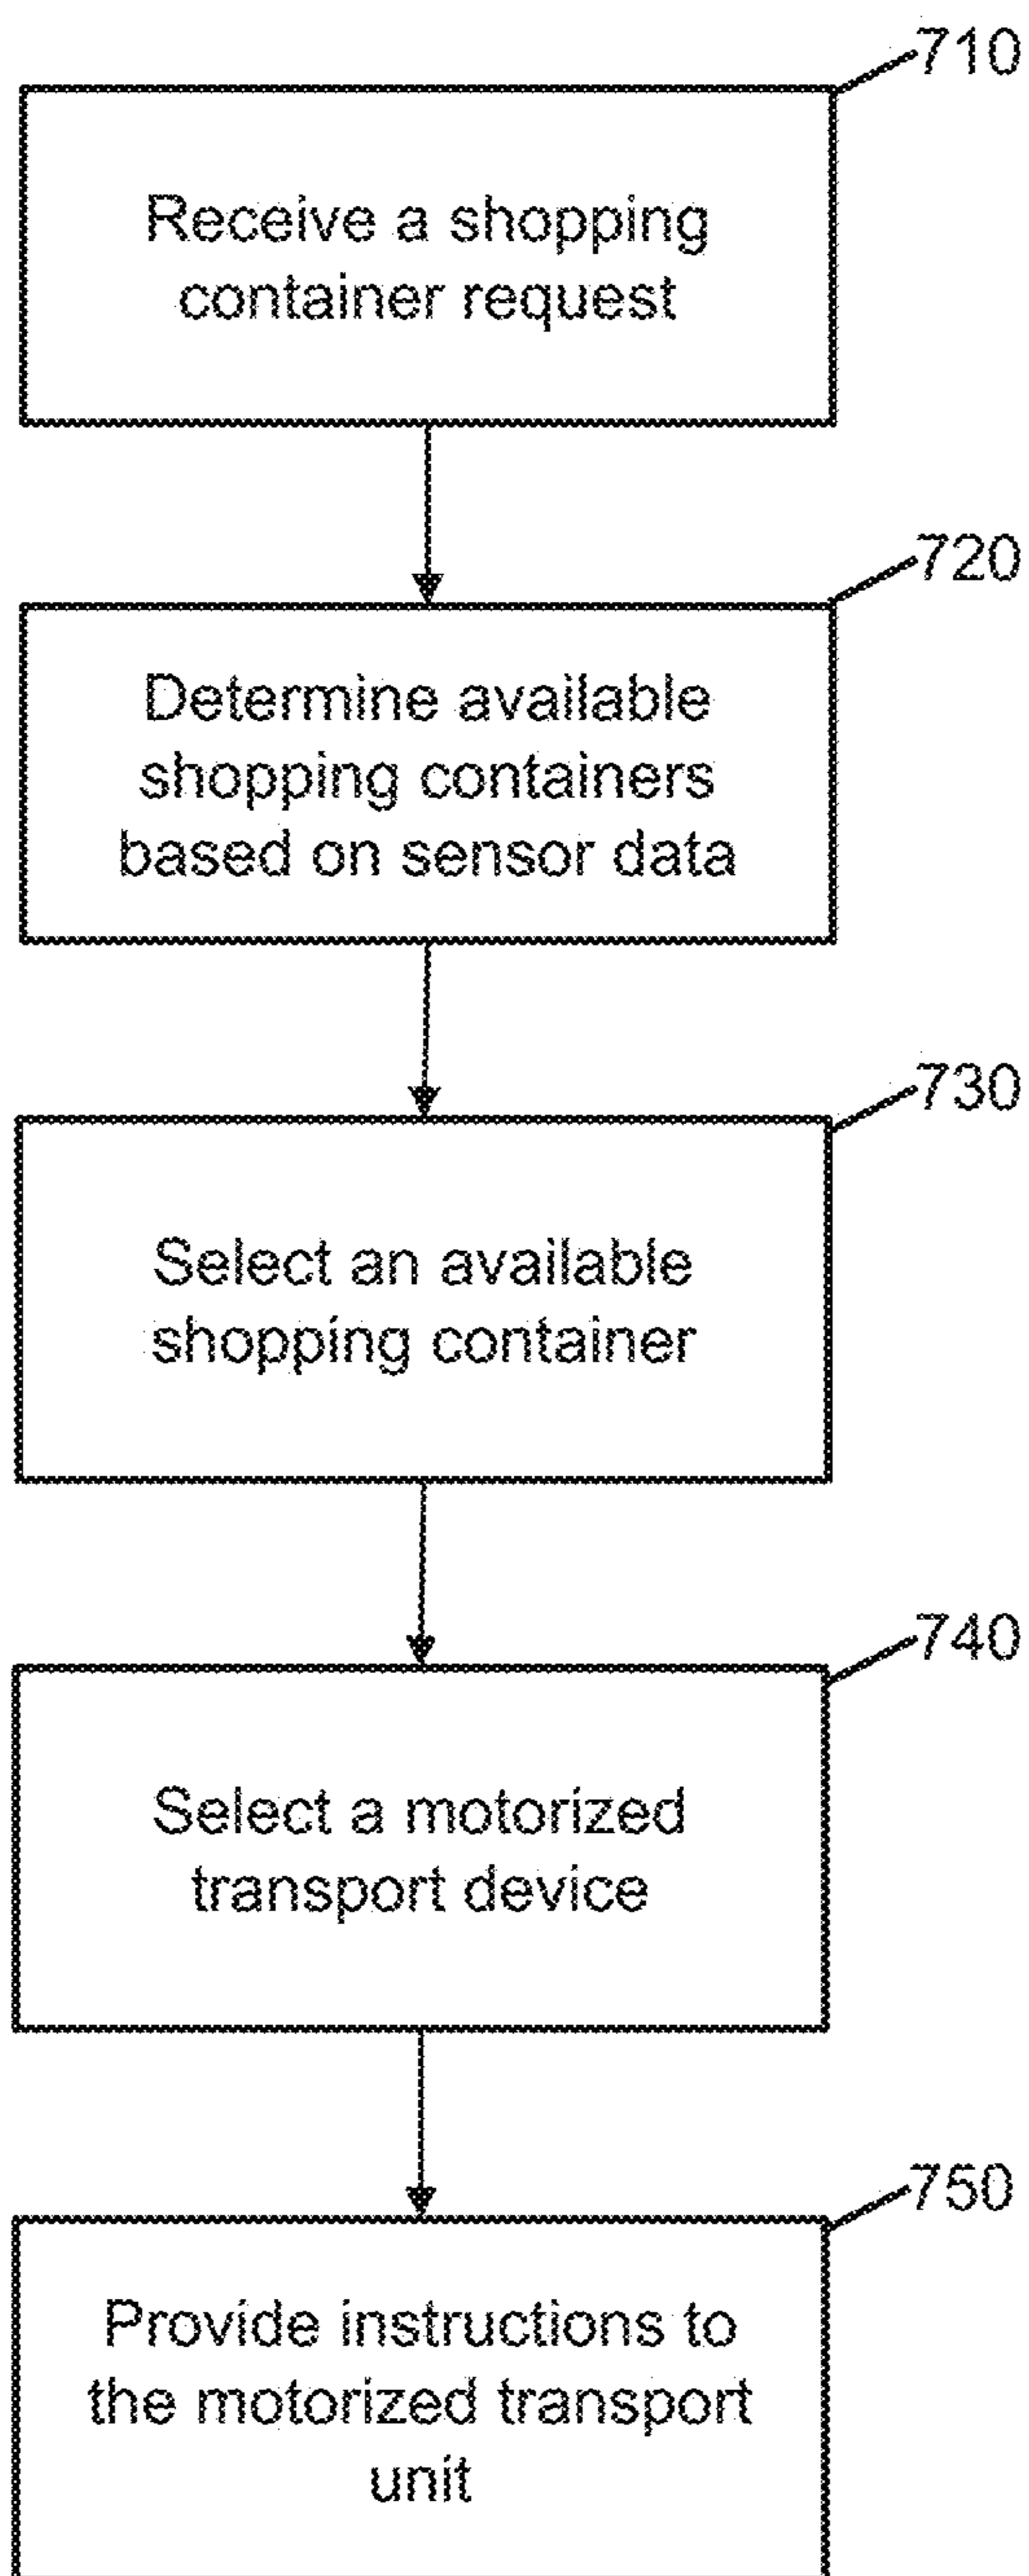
710

Receive a shopping container request

720

Determine available shopping containers based on sensor data

730

Select an available shopping container

740

Select a motorized transport device

750

Provide instructions to the motorized transport unit